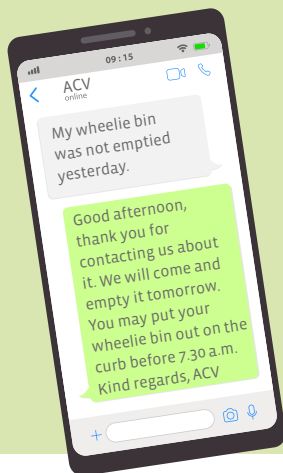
09:15

ACV
online

My wheelie bin was not emptied yesterday.

Good afternoon, thank you for contacting us about it. We will come and empty it tomorrow. You may put your wheelie bin out on the curb before 7.30 a.m. Kind regards, ACV

+